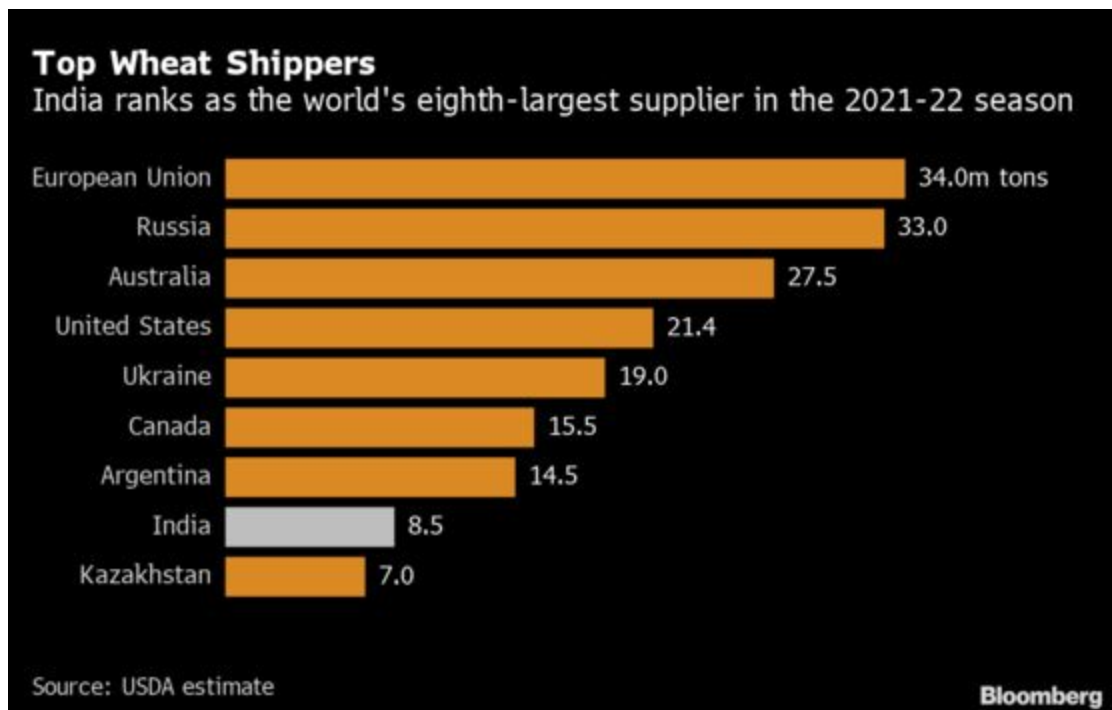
Top Wheat Shippers
India ranks as the world's eighth-largest supplier in the 2021-22 season

European Union 34.0m tons
Russia 33.0
Australia 27.5
United States 21.4
Ukraine 19.0
Canada 15.5
Argentina 14.5
India 8.5
Kazakhstan 7.0

Source: USDA estimate
Bloomberg